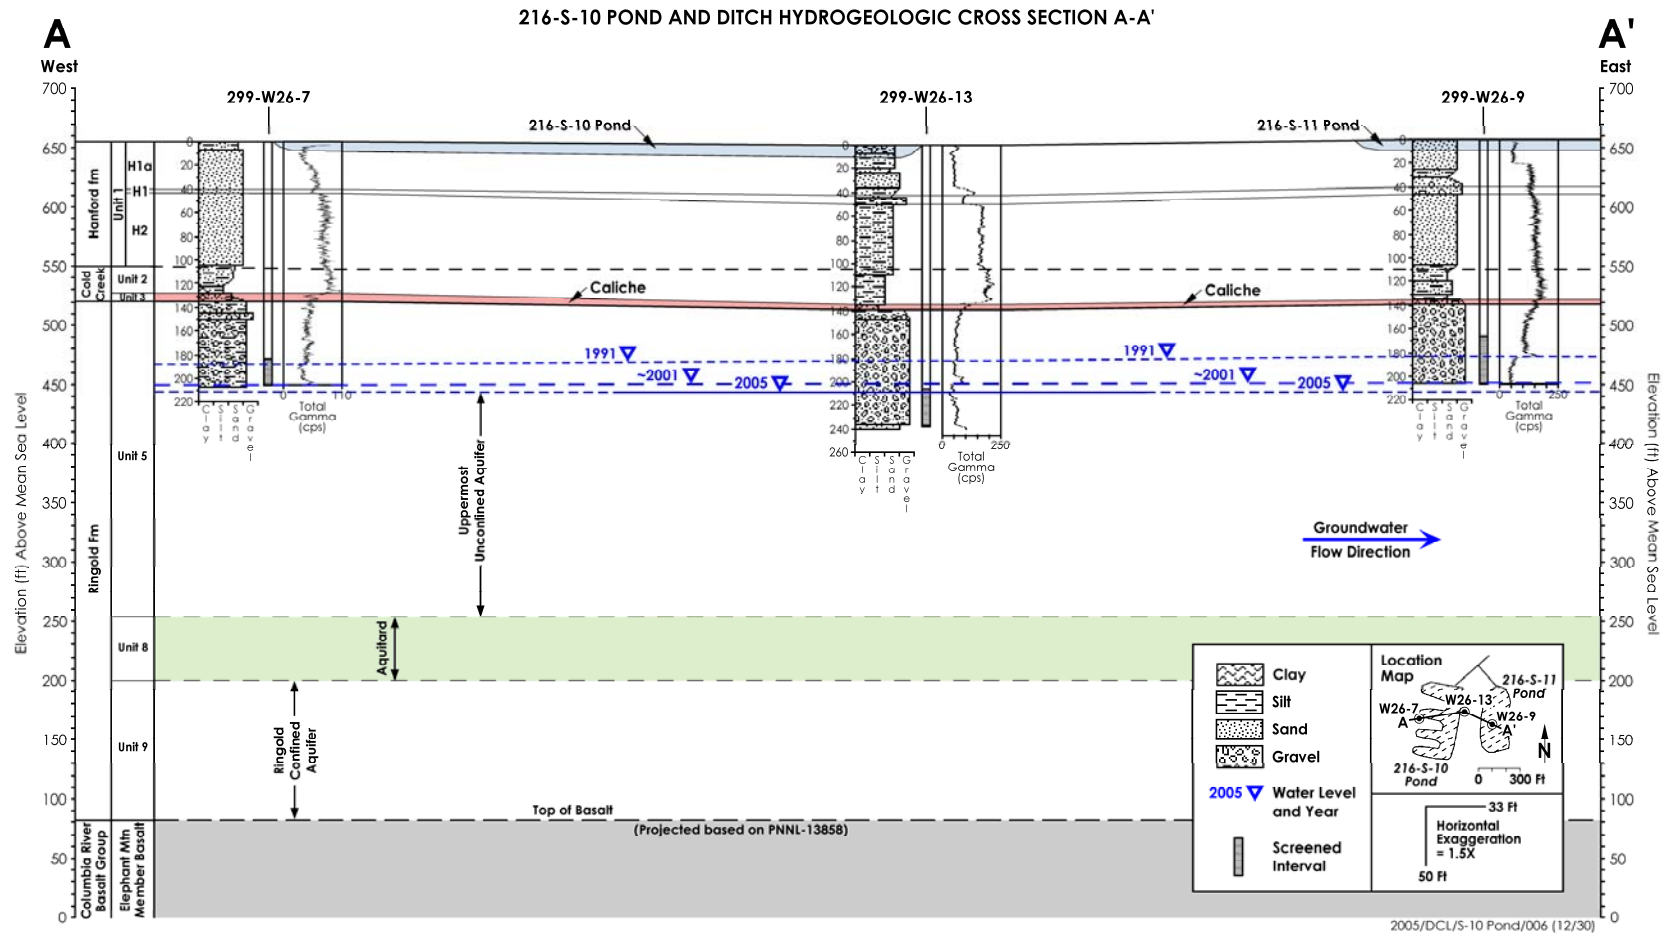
216-S-10 POND AND DITCH HYDROGEOLOGIC CROSS SECTION A-A'

A
West

A'
East

700
650
600
550
500
450
400
350
300
250
200
150
100
50
0

Elevation (ft) Above Mean Sea Level

Hanford Fm
Unit 1
H1a
H1
H2
Cold Creek
Unit 2
Unit 3
Ringold Fm
Unit 5
Unit 8
Unit 9
Columbia River Basalt Group
Elephant Mtn Member Basalt

299-W26-7
216-S-10 Pond
299-W26-13
216-S-11 Pond
299-W26-9

0
20
40
60
80
100
120
140
160
180
200
220
240
260

Caliche
Caliche

1991
~2001
2005
1991
~2001
2005

Clay Silt Sand Gravel

0 110
Total Gamma (cps)

0 250
Total Gamma (cps)

0 250
Total Gamma (cps)

Uppermost Unconfined Aquifer

Groundwater Flow Direction

Aquitard

Ringold Confined Aquifer

Top of Basalt
(Projected based on PNNL-13858)

Clay
Silt
Sand
Gravel
2005 Water Level and Year
Screened Interval

Location Map
216-S-11 Pond
W26-13
W26-7
A
W26-9
A'
N
216-S-10 Pond
0 300 Ft

33 Ft
Horizontal Exaggeration = 1.5X
50 Ft

700
650
600
550
500
450
400
350
300
250
200
150
100
50
0

Elevation (ft) Above Mean Sea Level

2005/DCL/S-10 Pond/006 (12/30)